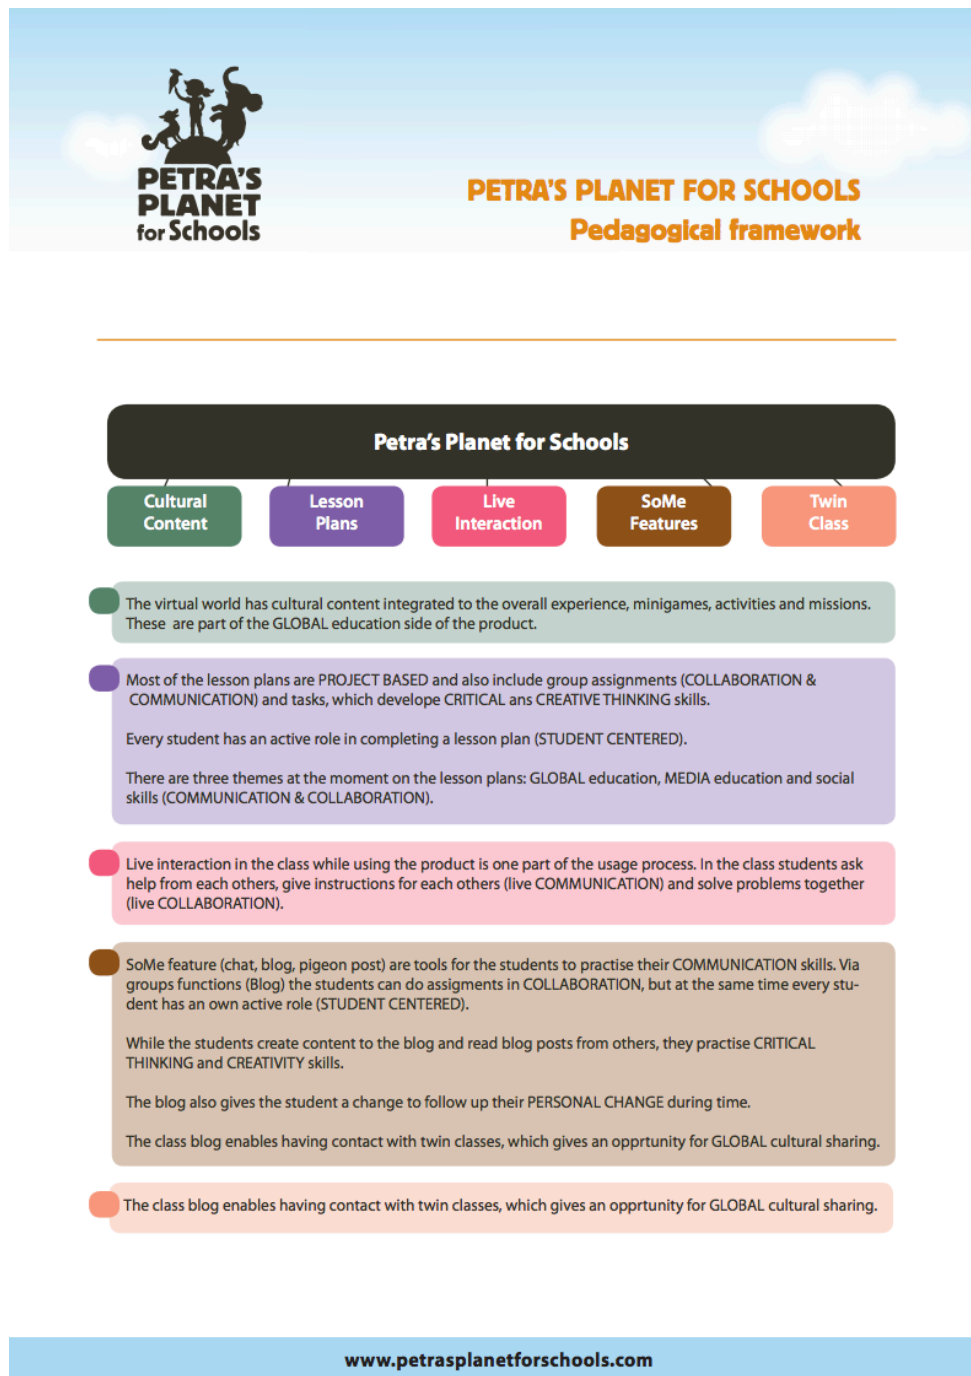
PETRA'S PLANET for Schools

PETRA'S PLANET FOR SCHOOLS
Pedagogical framework

Petra's Planet for Schools

Cultural Content

Lesson Plans

Live Interaction

SoMe Features

Twin Class

The virtual world has cultural content integrated to the overall experience, minigames, activities and missions. These are part of the GLOBAL education side of the product.

Most of the lesson plans are PROJECT BASED and also include group assignments (COLLABORATION & COMMUNICATION) and tasks, which develope CRITICAL ans CREATIVE THINKING skills.

Every student has an active role in completing a lesson plan (STUDENT CENTERED).

There are three themes at the moment on the lesson plans: GLOBAL education, MEDIA education and social skills (COMMUNICATION & COLLABORATION).

Live interaction in the class while using the product is one part of the usage process. In the class students ask help from each others, give instructions for each others (live COMMUNICATION) and solve problems together (live COLLABORATION).

SoMe feature (chat, blog, pigeon post) are tools for the students to practise their COMMUNICATION skills. Via groups functions (Blog) the students can do assigments in COLLABORATION, but at the same time every student has an own active role (STUDENT CENTERED).

While the students create content to the blog and read blog posts from others, they practise CRITICAL THINKING and CREATIVITY skills.

The blog also gives the student a change to follow up their PERSONAL CHANGE during time.

The class blog enables having contact with twin classes, which gives an opprtunity for GLOBAL cultural sharing.

The class blog enables having contact with twin classes, which gives an opprtunity for GLOBAL cultural sharing.

www.petrasplanetforschools.com